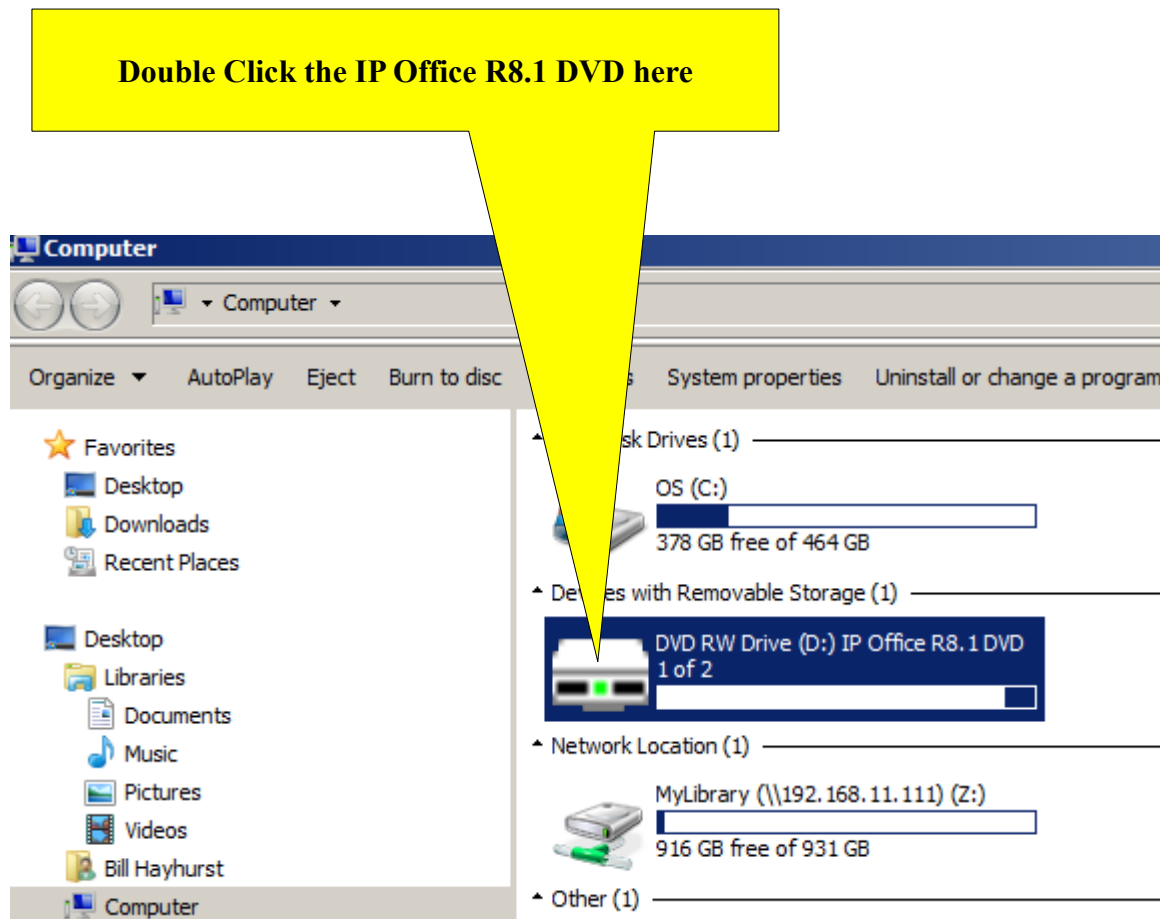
Double Click the IP Office R8.1 DVD here

Computer

Computer

Organize AutoPlay Eject Burn to disc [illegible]s System properties Uninstall or change a program

Favorites
Desktop
Downloads
Recent Places

Desktop
Libraries
Documents
Music
Pictures
Videos
Bill Hayhurst
Computer

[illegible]sk Drives (1)

OS (C:)
378 GB free of 464 GB

Dev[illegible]es with Removable Storage (1)

DVD RW Drive (D:) IP Office R8.1 DVD 1 of 2

Network Location (1)

MyLibrary (\\192.168.11.111) (Z:)
916 GB free of 931 GB

Other (1)